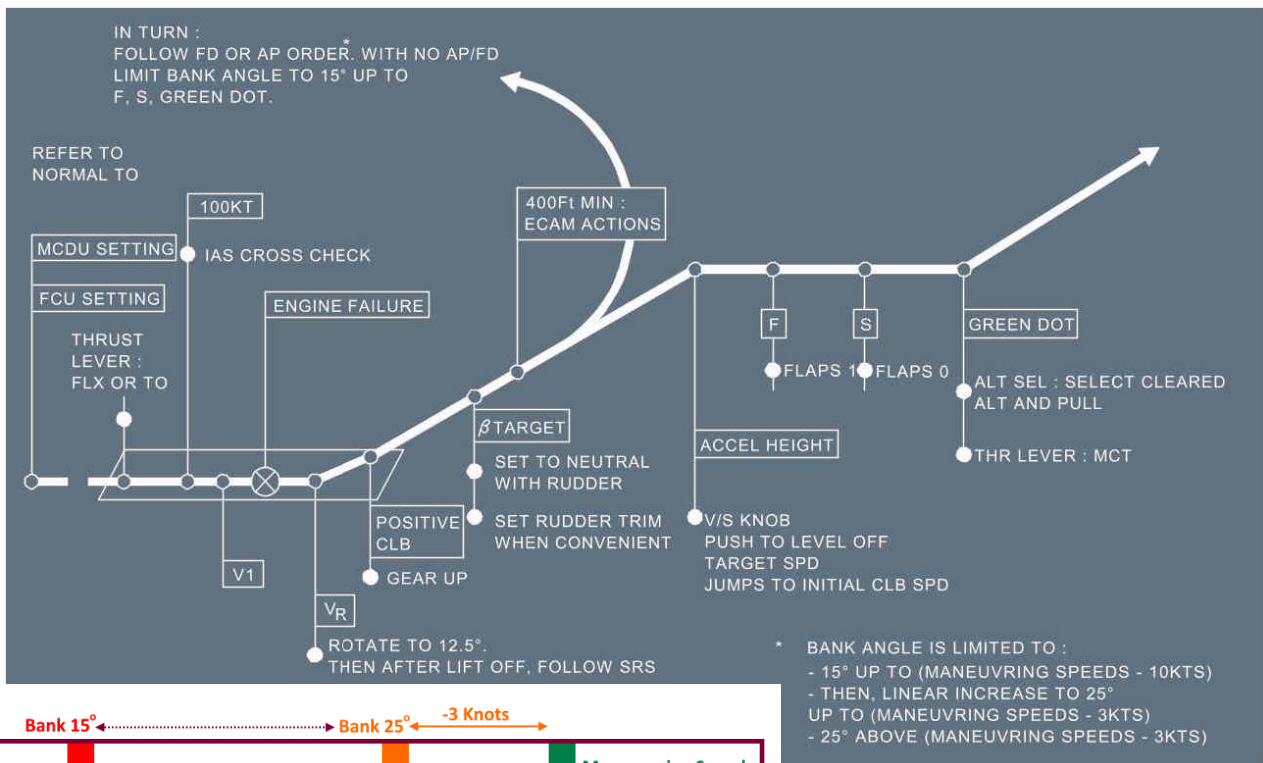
IN TURN :
FOLLOW FD OR AP ORDER.* WITH NO AP/FD LIMIT BANK ANGLE TO 15° UP TO F, S, GREEN DOT.

REFER TO NORMAL TO

100KT

IAS CROSS CHECK

MCDU SETTING

FCU SETTING

THRUST LEVER : FLX OR TO

ENGINE FAILURE

400Ft MIN : ECAM ACTIONS

$\beta$ TARGET

SET TO NEUTRAL WITH RUDDER

SET RUDDER TRIM WHEN CONVENIENT

POSITIVE CLB

GEAR UP

V1

$V_R$

ROTATE TO 12.5°. THEN AFTER LIFT OFF, FOLLOW SRS

ACCEL HEIGHT

V/S KNOB PUSH TO LEVEL OFF TARGET SPD JUMPS TO INITIAL CLB SPD

F

FLAPS 1

S

FLAPS 0

GREEN DOT

ALT SEL : SELECT CLEARED ALT AND PULL

THR LEVER : MCT

* BANK ANGLE IS LIMITED TO :
- 15° UP TO (MANEUVRING SPEEDS - 10KTS)
- THEN, LINEAR INCREASE TO 25° UP TO (MANEUVRING SPEEDS - 3KTS)
- 25° ABOVE (MANEUVRING SPEEDS - 3KTS)

Bank 15°

Bank 25°

-3 Knots

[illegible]